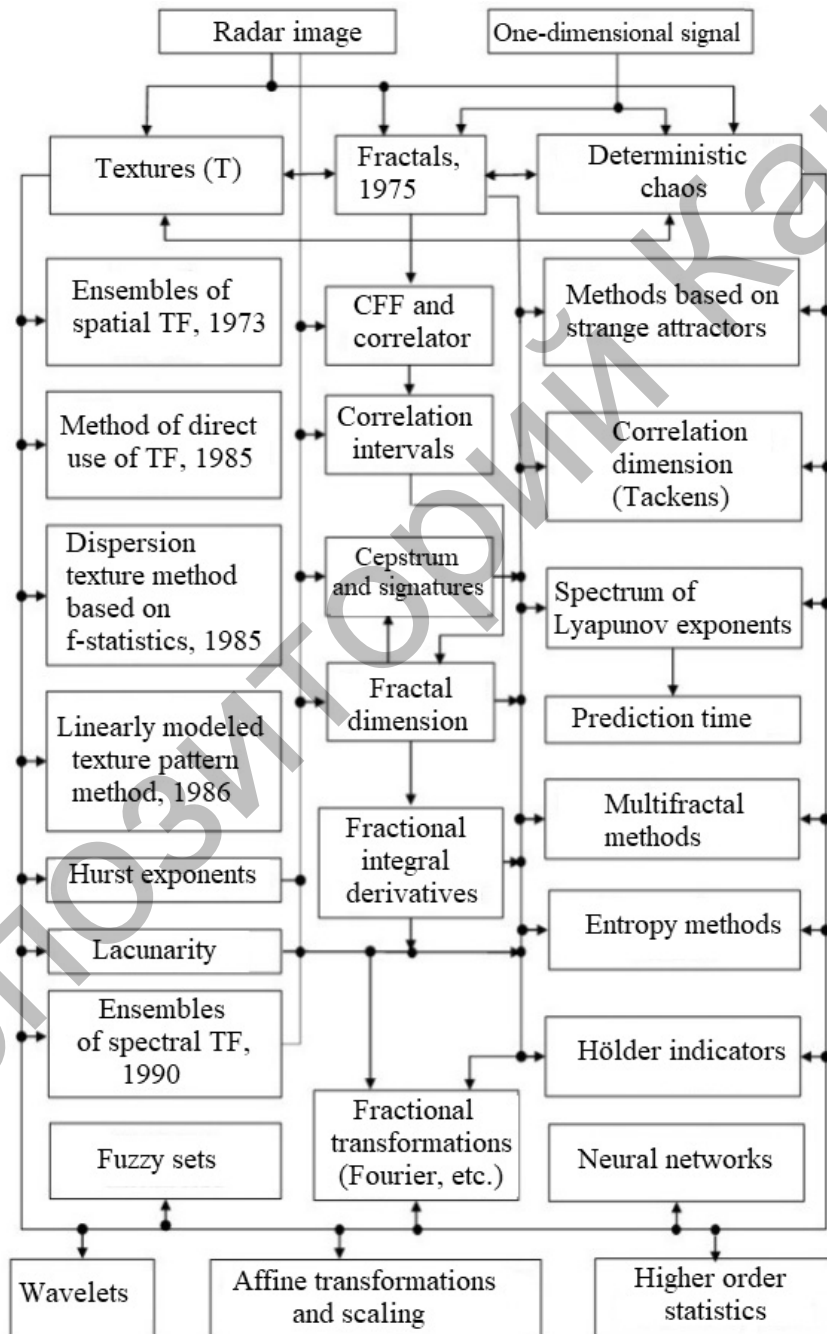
Radar image

One-dimensional signal

Textures (T)

Fractals, 1975

Deterministic chaos

Ensembles of spatial TF, 1973

CFF and correlator

Methods based on strange attractors

Method of direct use of TF, 1985

Correlation intervals

Correlation dimension (Tackens)

Dispersion texture method based on f-statistics, 1985

Cepstrum and signatures

Spectrum of Lyapunov exponents

Fractal dimension

Prediction time

Linearly modeled texture pattern method, 1986

Fractional integral derivatives

Multifractal methods

Hurst exponents

Entropy methods

Lacunarity

Ensembles of spectral TF, 1990

Hölder indicators

Fractional transformations (Fourier, etc.)

Fuzzy sets

Neural networks

Wavelets

Affine transformations and scaling

Higher order statistics